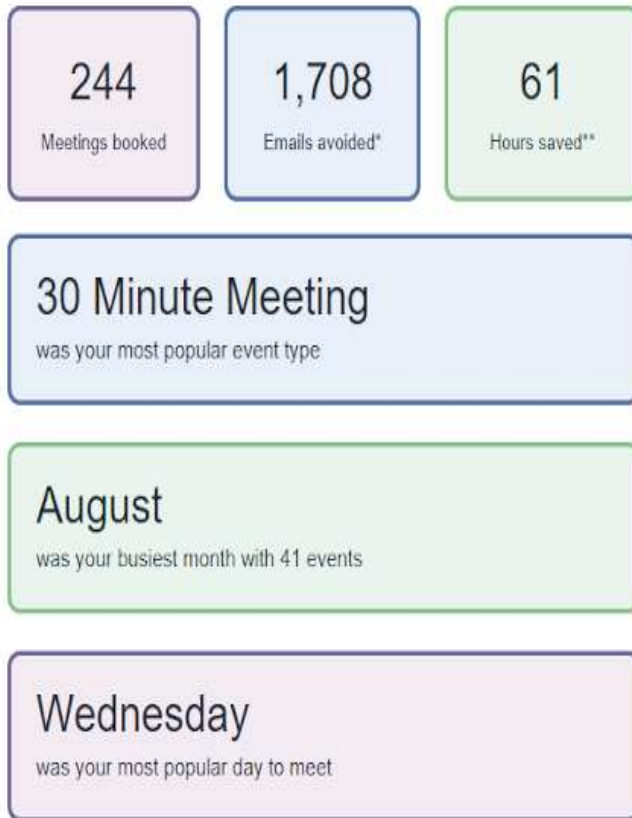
244
Meetings booked

1,708
Emails avoided*

61
Hours saved**

30 Minute Meeting
was your most popular event type

August
was your busiest month with 41 events

Wednesday
was your most popular day to meet